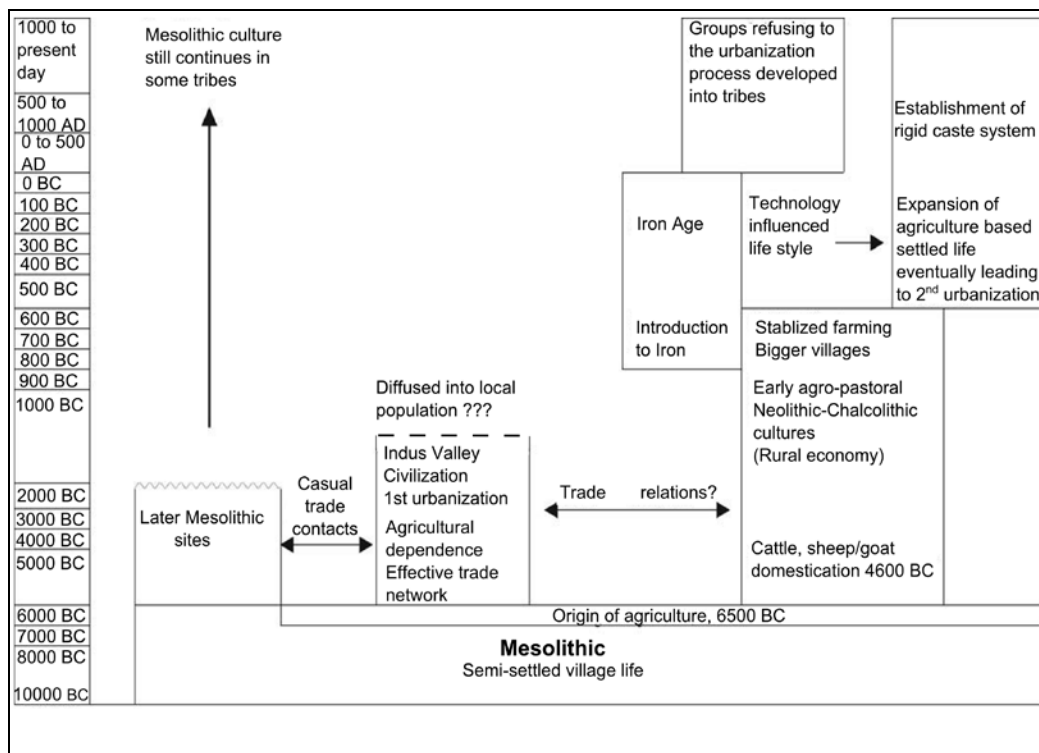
1000 to present day
500 to 1000 AD
0 to 500 AD
0 BC
100 BC
200 BC
300 BC
400 BC
500 BC
600 BC
700 BC
800 BC
900 BC
1000 BC
2000 BC
3000 BC
4000 BC
5000 BC
6000 BC
7000 BC
8000 BC
10000 BC

Mesolithic culture still continues in some tribes

Groups refusing to the urbanization process developed into tribes

Establishment of rigid caste system

Iron Age

Technology influenced life style

Expansion of agriculture based settled life eventually leading to 2$^{nd}$ urbanization

Introduction to Iron

Stablized farming Bigger villages

Diffused into local population ???

Early agro-pastoral Neolithic-Chalcolithic cultures (Rural economy)

Indus Valley Civilization 1st urbanization

Agricultural dependence Effective trade network

Casual trade contacts

Later Mesolithic sites

Trade relations?

Cattle, sheep/goat domestication 4600 BC

Origin of agriculture, 6500 BC

Mesolithic
Semi-settled village life